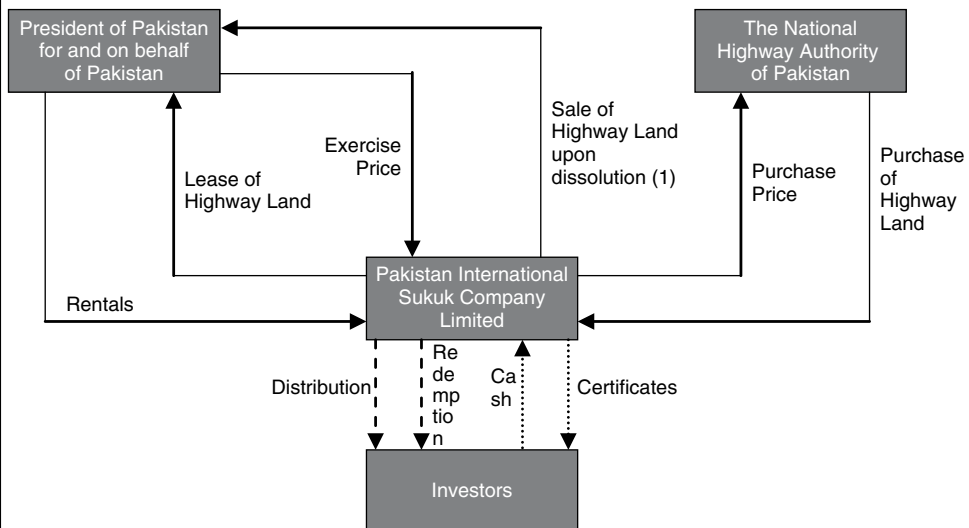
President of Pakistan for and on behalf of Pakistan

The National Highway Authority of Pakistan

Sale of Highway Land upon dissolution (1)

Exercise Price

Lease of Highway Land

Purchase Price

Purchase of Highway Land

Pakistan International Sukuk Company Limited

Rentals

Distribution

Re de mp tio n

Ca sh

Certificates

Investors